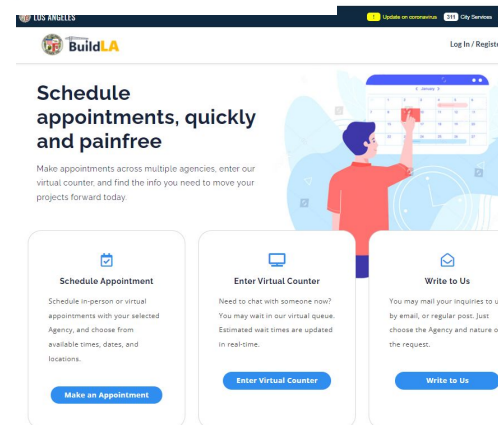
LOS ANGELES

Update on coronavirus 311 City Services

BuildLA

Log In / Registe

Schedule appointments, quickly and painfree

Make appointments across multiple agencies, enter our virtual counter, and find the info you need to move your projects forward today.

January

Schedule Appointment

Schedule in-person or virtual appointments with your selected Agency, and choose from available times, dates, and locations.

Make an Appointment

Enter Virtual Counter

Need to chat with someone now? You may wait in our virtual queue. Estimated wait times are updated in real-time.

Enter Virtual Counter

Write to Us

You may mail your inquiries to u by email, or regular post. Just choose the Agency and nature o the request.

Write to Us